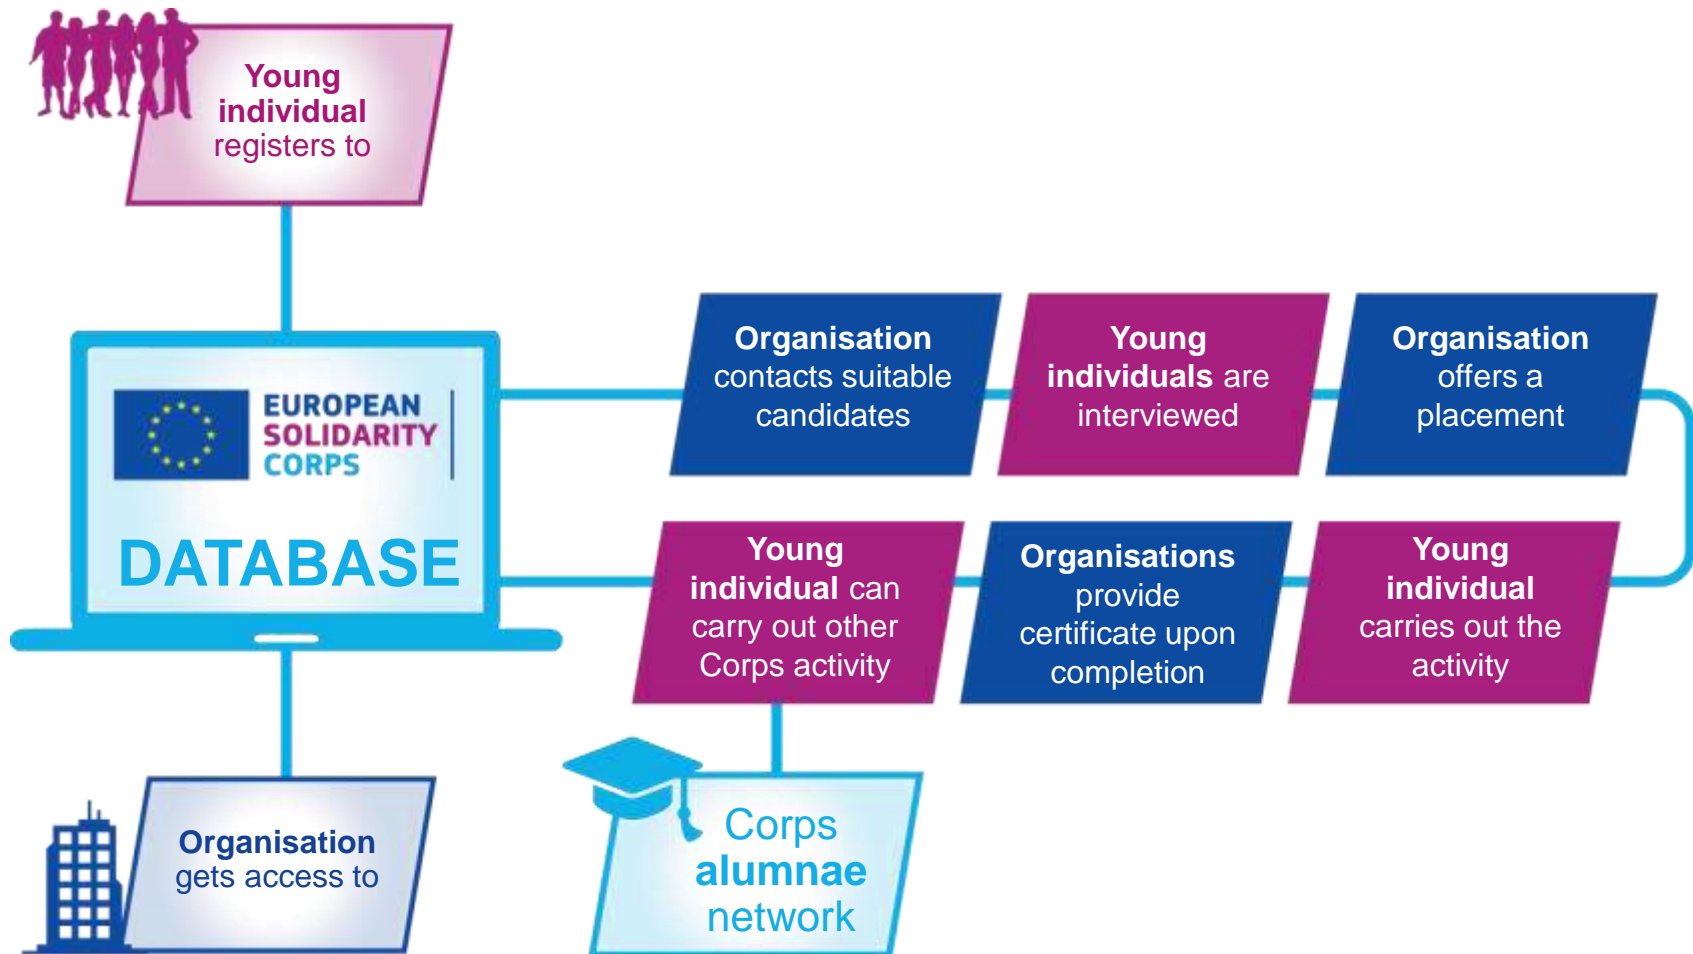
Young individual registers to

EUROPEAN SOLIDARITY CORPS

DATABASE

Organisation gets access to

Organisation contacts suitable candidates

Young individuals are interviewed

Organisation offers a placement

Young individual carries out the activity

Organisations provide certificate upon completion

Young individual can carry out other Corps activity

Corps alumnae network